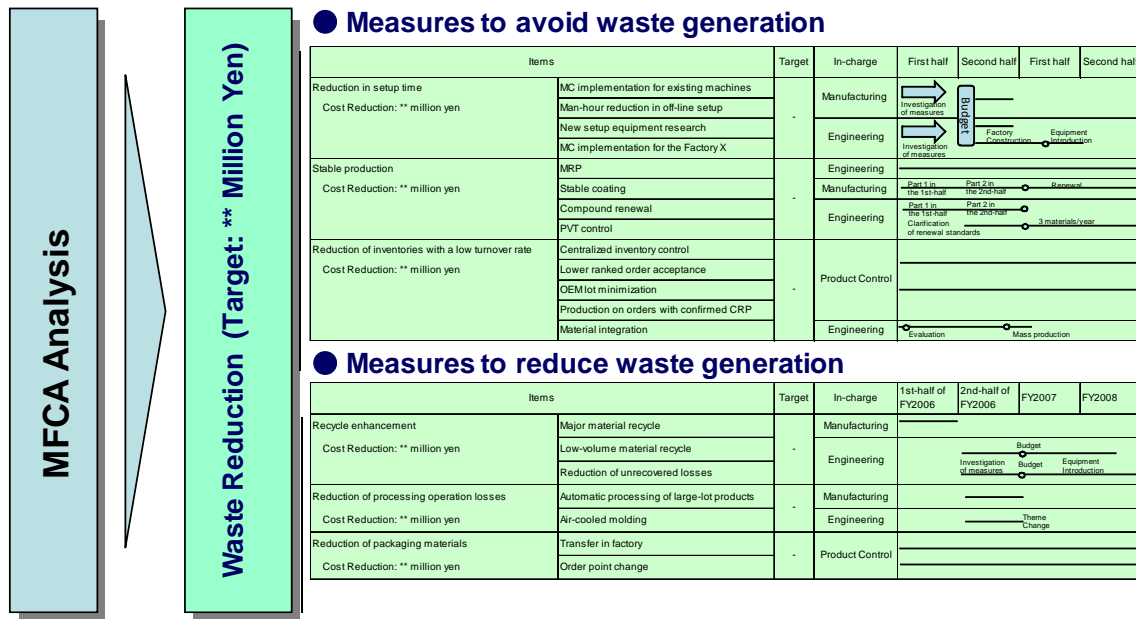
MFCA Analysis

Waste Reduction (Target: ** Million Yen)

● Measures to avoid waste generation

| Items | | Target | In-charge | First half | Second half | First half | Second half |
|---|---|---|---|---|---|---|---|
| Reduction in setup time<br>Cost Reduction: ** million yen | MC implementation for existing machines | - | Manufacturing | Investigation of measures | Budget | | |
| | Man-hour reduction in off-line setup | | | | | | |
| | New setup equipment research | | Engineering | Investigation of measures | Factory Construction | Equipment Introduction | |
| | MC implementation for the Factory X | | | | | | |
| Stable production<br>Cost Reduction: ** million yen | MRP | - | Engineering | | | | |
| | Stable coating | | Manufacturing | Part 1 in the 1st-half | Part 2 in the 2nd-half | Renewal | |
| | Compound renewal | | Engineering | Part 1 in the 1st-half | Part 2 in the 2nd-half | | |
| | PVT control | | | Clarification of renewal standards | | 3 materials/year | |
| Reduction of inventories with a low turnover rate<br>Cost Reduction: ** million yen | Centralized inventory control | - | Product Control | | | | |
| | Lower ranked order acceptance | | | | | | |
| | OEM lot minimization | | | | | | |
| | Production on orders with confirmed CRP | | | | | | |
| | Material integration | | Engineering | Evaluation | Mass production | | |

● Measures to reduce waste generation

| Items | | Target | In-charge | 1st-half of FY2006 | 2nd-half of FY2006 | FY2007 | FY2008 |
|---|---|---|---|---|---|---|---|
| Recycle enhancement<br>Cost Reduction: ** million yen | Major material recycle | - | Manufacturing | | | | |
| | Low-volume material recycle | | Engineering | | Budget | | |
| | Reduction of unrecovered losses | | | | Investigation of measures | Budget | Equipment Introduction |
| Reduction of processing operation losses<br>Cost Reduction: ** million yen | Automatic processing of large-lot products | - | Manufacturing | | | | |
| | Air-cooled molding | | Engineering | | | Theme Change | |
| Reduction of packaging materials<br>Cost Reduction: ** million yen | Transfer in factory | - | Product Control | | | | |
| | Order point change | | | | | | |